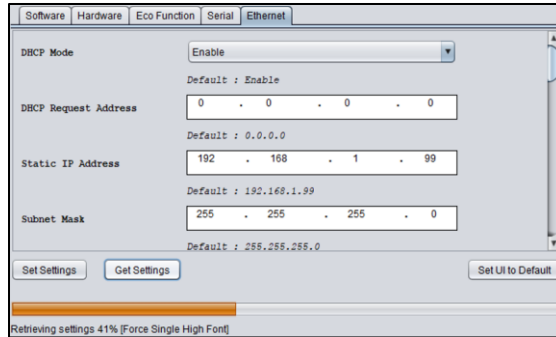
Software Hardware Eco Function Serial Ethernet

DHCP Mode
Enable
Default : Enable

DHCP Request Address
0 . 0 . 0 . 0
Default : 0.0.0.0

Static IP Address
192 . 168 . 1 . 99
Default : 192.168.1.99

Subnet Mask
255 . 255 . 255 . 0
Default : 255.255.255.0

Set Settings
Get Settings
Set UI to Default

Retrieving settings 41% [Force Single High Font]